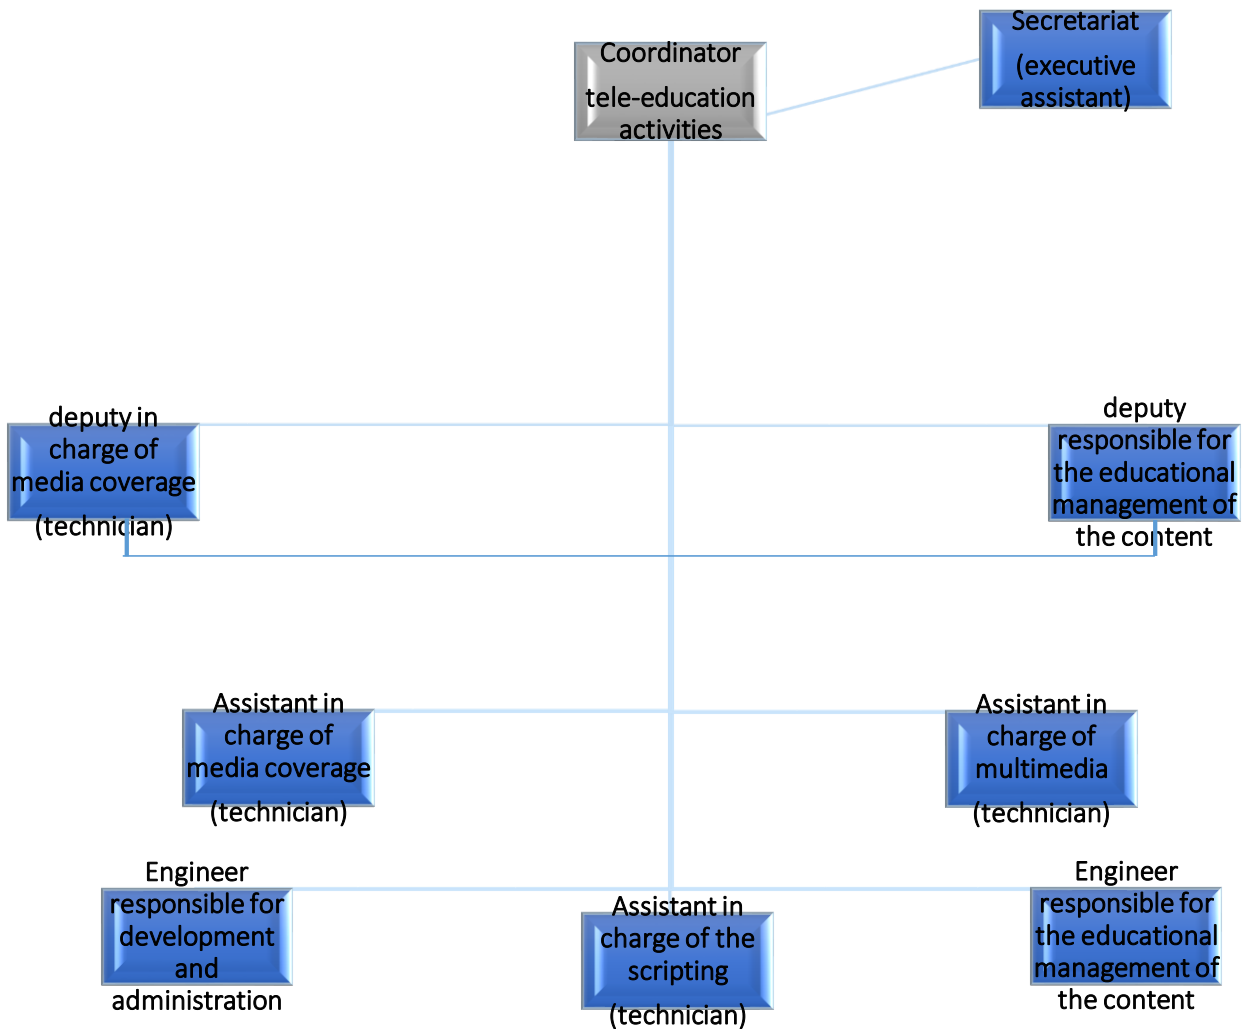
Coordinator tele-education activities

Secretariat (executive assistant)

deputy in charge of media coverage (technician)

deputy responsible for the educational management of the content

Assistant in charge of media coverage (technician)

Assistant in charge of multimedia (technician)

Engineer responsible for development and administration

Assistant in charge of the scripting (technician)

Engineer responsible for the educational management of the content